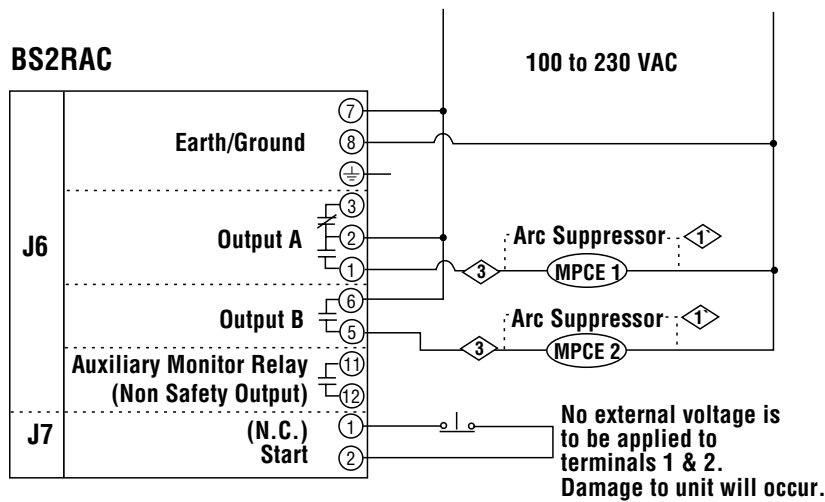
BS2RAC

100 to 230 VAC

7

Earth/Ground 8

J6

3

Output A 2

1

Arc Suppressor 1

3 MPCE 1

6

Output B 5

Arc Suppressor 1

3 MPCE 2

Auxiliary Monitor Relay 11

(Non Safety Output) 12

J7

(N.C.) 1

Start 2

No external voltage is to be applied to terminals 1 & 2. Damage to unit will occur.